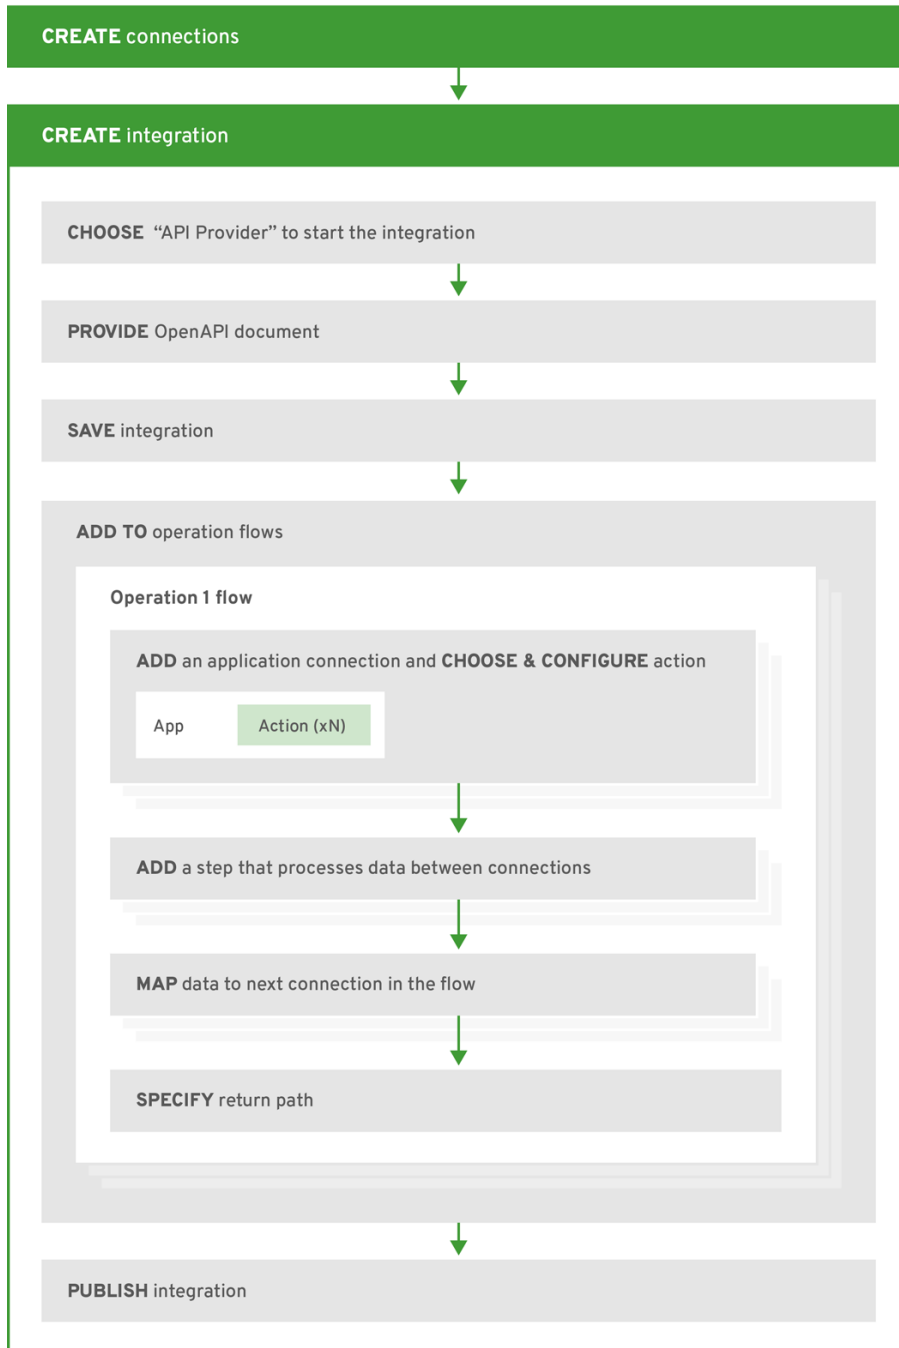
CREATE connections

CREATE integration

CHOOSE "API Provider" to start the integration

PROVIDE OpenAPI document

SAVE integration

ADD TO operation flows

Operation 1 flow

ADD an application connection and CHOOSE & CONFIGURE action

App

Action (xN)

ADD a step that processes data between connections

MAP data to next connection in the flow

SPECIFY return path

PUBLISH integration